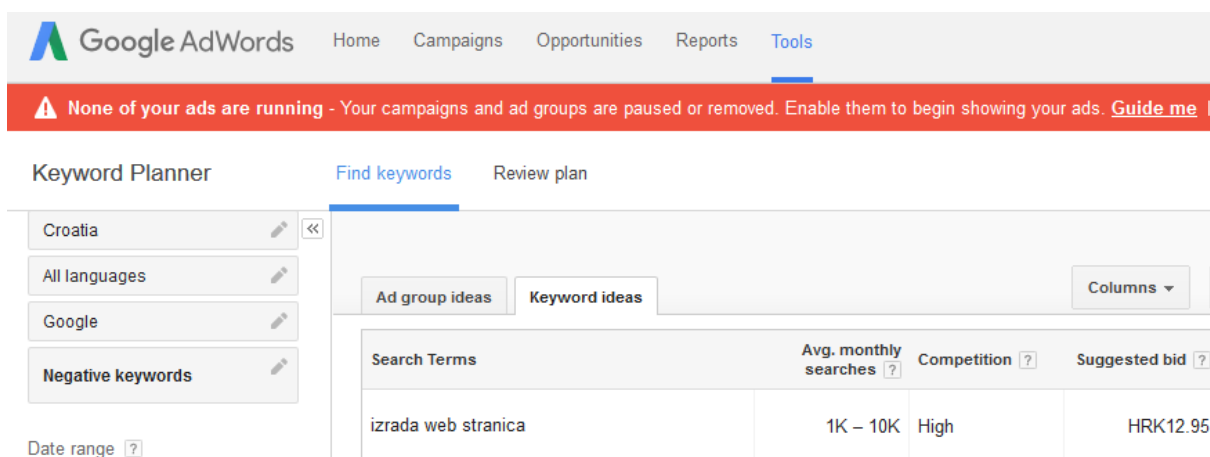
Google AdWords Home Campaigns Opportunities Reports Tools

None of your ads are running - Your campaigns and ad groups are paused or removed. Enable them to begin showing your ads. Guide me

Keyword Planner Find keywords Review plan

Croatia
All languages
Google
Negative keywords

Date range ?

Ad group ideas Keyword ideas Columns

| Search Terms | Avg. monthly searches ? | Competition ? | Suggested bid ? |
|---|---|---|---|
| izrada web stranica | 1K – 10K | High | HRK12.95 |